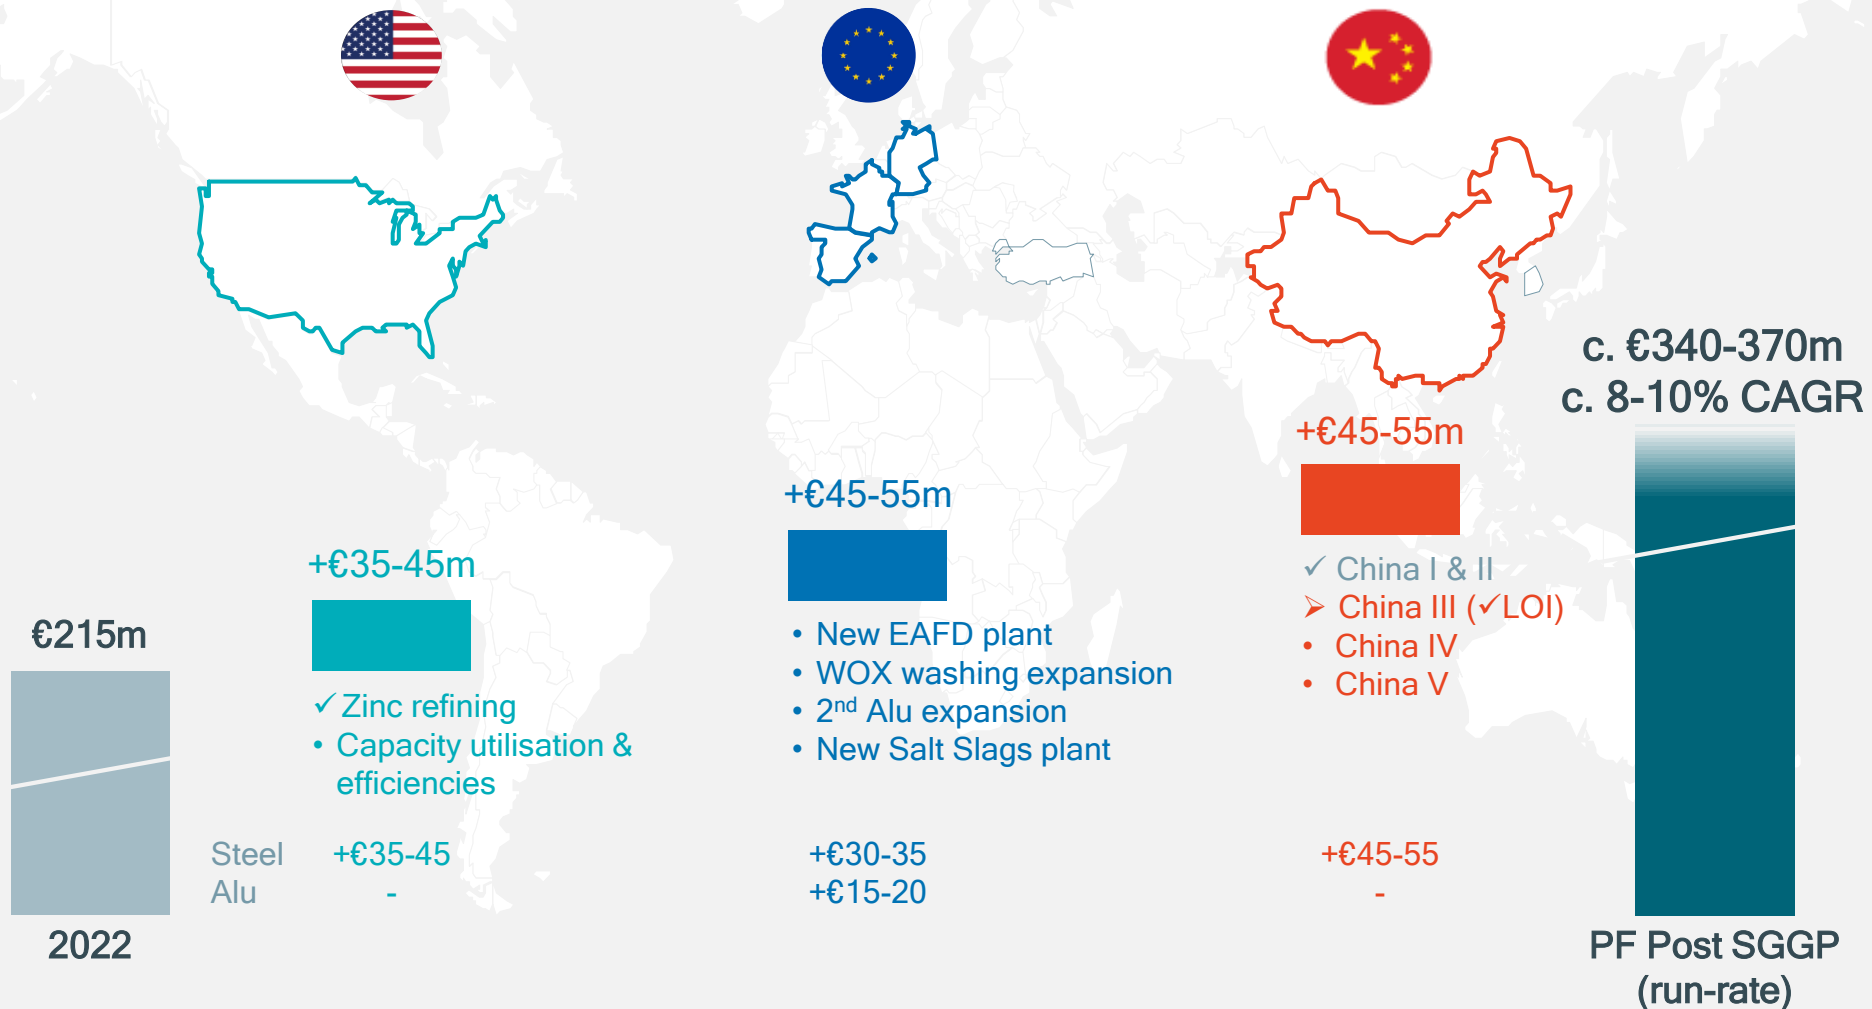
€215m

2022

+€35-45m

✓Zinc refining
• Capacity utilisation & efficiencies

+€45-55m

• New EAFD plant
• WOX washing expansion
• 2$^{nd}$ Alu expansion
• New Salt Slags plant

+€45-55m

✓ China I & II
➢ China III (✓LOI)
• China IV
• China V

c. €340-370m
c. 8-10% CAGR

| | | | |
|---|---|---|---|
| Steel | +€35-45 | +€30-35 | +€45-55 |
| Alu | - | +€15-20 | - |

PF Post SGGP (run-rate)